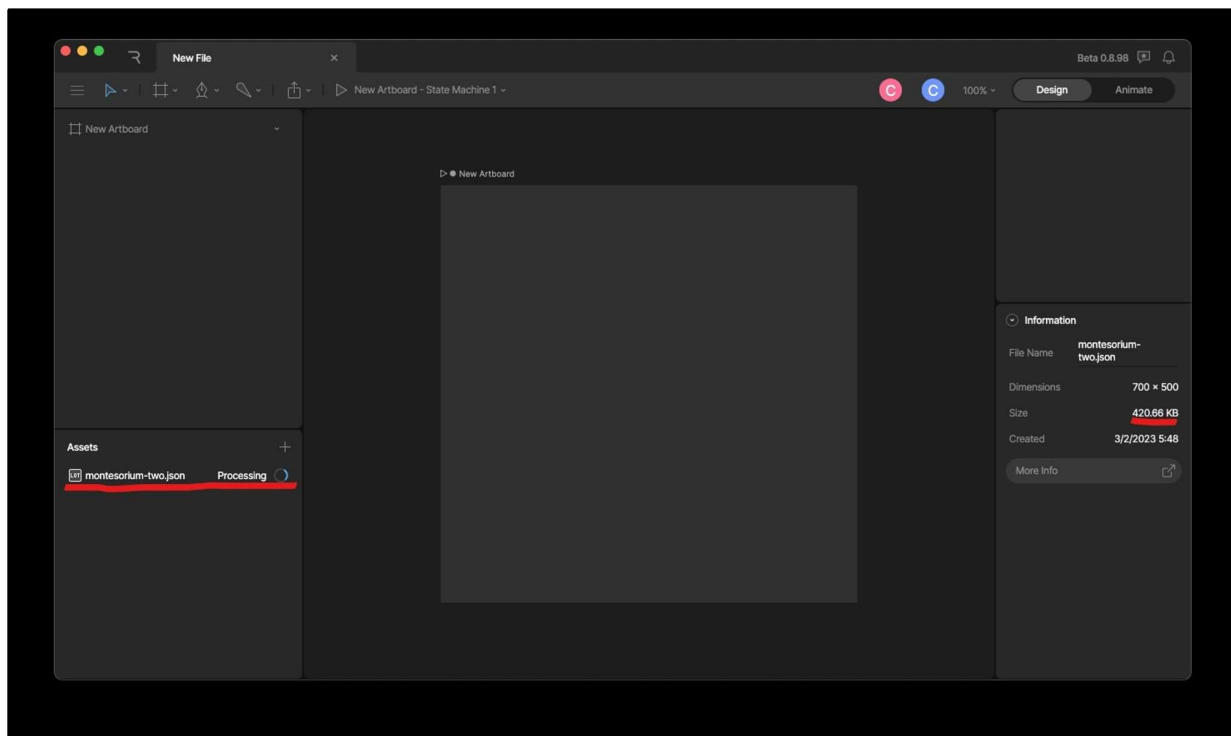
New File
×
Beta 0.8.98
New Artboard - State Machine 1
C
C
100%
Design
Animate
New Artboard
New Artboard
Information
File Name montesorium-two.json
Dimensions 700 × 500
Size 420.66 KB
Created 3/2/2023 5:48
More Info
Assets
+
LOT montesorium-two.json Processing